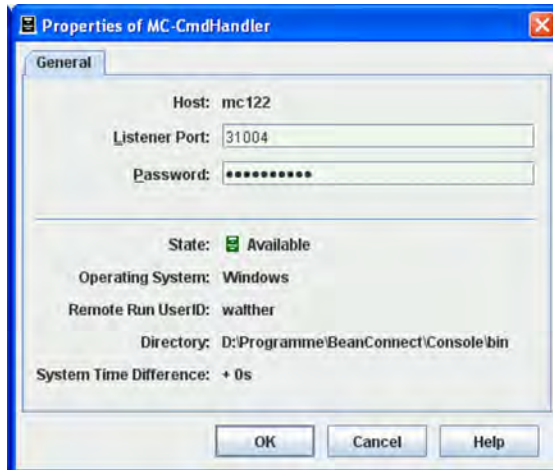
Properties of MC-CmdHandler

General

Host: mc122

Listener Port: 31004

Password: •••••••••••

State: Available

Operating System: Windows

Remote Run UserID: walther

Directory: D:\Programme\BeanConnect\Console\bin

System Time Difference: + 0s

OK Cancel Help